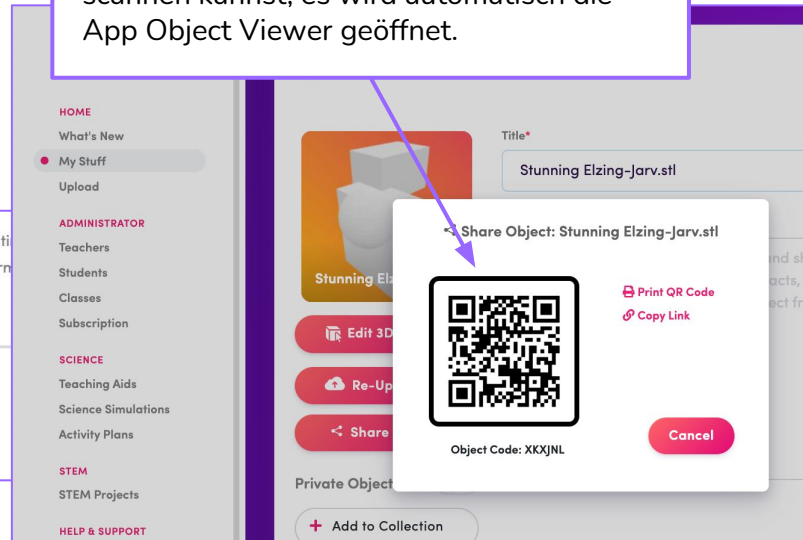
scannen kannst, es wird automatisch die App Object Viewer geöffnet.

HOME
What's New
My Stuff
Upload

ADMINISTRATOR
Teachers
Students
Classes
Subscription

SCIENCE
Teaching Aids
Science Simulations
Activity Plans

STEM
STEM Projects

HELP & SUPPORT

ti
rn

Stunning El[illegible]

Edit 3D
Re-Up
Share

Private Object

Add to Collection

Title*
Stunning Elzing-Jarv.stl

nd s
acts,
ect f

Share Object: Stunning Elzing-Jarv.stl

Print QR Code
Copy Link

Object Code: XKXJNL

Cancel